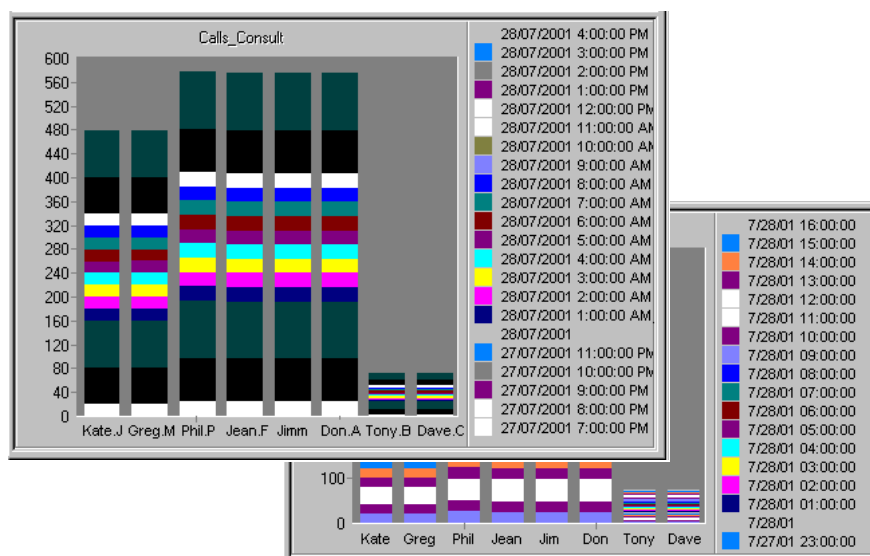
Calls_Consult

600
560
520
480
440
400
360
320
280
240
200
160
120
80
40
0

Kate.J Greg.M Phil.P Jean.F Jimm Don.A Tony.B Dave.C

28/07/2001 4:00:00 PM
28/07/2001 3:00:00 PM
28/07/2001 2:00:00 PM
28/07/2001 1:00:00 PM
28/07/2001 12:00:00 PM
28/07/2001 11:00:00 AM
28/07/2001 10:00:00 AM
28/07/2001 9:00:00 AM
28/07/2001 8:00:00 AM
28/07/2001 7:00:00 AM
28/07/2001 6:00:00 AM
28/07/2001 5:00:00 AM
28/07/2001 4:00:00 AM
28/07/2001 3:00:00 AM
28/07/2001 2:00:00 AM
28/07/2001 1:00:00 AM
28/07/2001
27/07/2001 11:00:00 PM
27/07/2001 10:00:00 PM
27/07/2001 9:00:00 PM
27/07/2001 8:00:00 PM
27/07/2001 7:00:00 PM

100
0

Kate Greg Phil Jean Jim Don Tony Dave

7/28/01 16:00:00
7/28/01 15:00:00
7/28/01 14:00:00
7/28/01 13:00:00
7/28/01 12:00:00
7/28/01 11:00:00
7/28/01 10:00:00
7/28/01 09:00:00
7/28/01 08:00:00
7/28/01 07:00:00
7/28/01 06:00:00
7/28/01 05:00:00
7/28/01 04:00:00
7/28/01 03:00:00
7/28/01 02:00:00
7/28/01 01:00:00
7/28/01
7/27/01 23:00:00